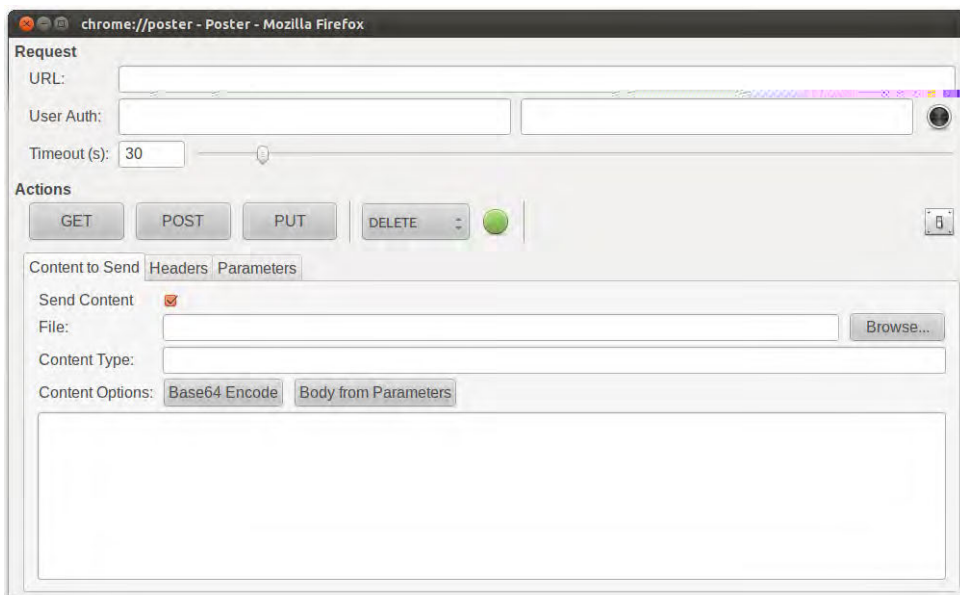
chrome://poster - Poster - Mozilla Firefox

Request

URL:

User Auth:

Timeout (s): 30

Actions

GET POST PUT DELETE

Content to Send Headers Parameters

Send Content

File: Browse...

Content Type:

Content Options: Base64 Encode Body from Parameters